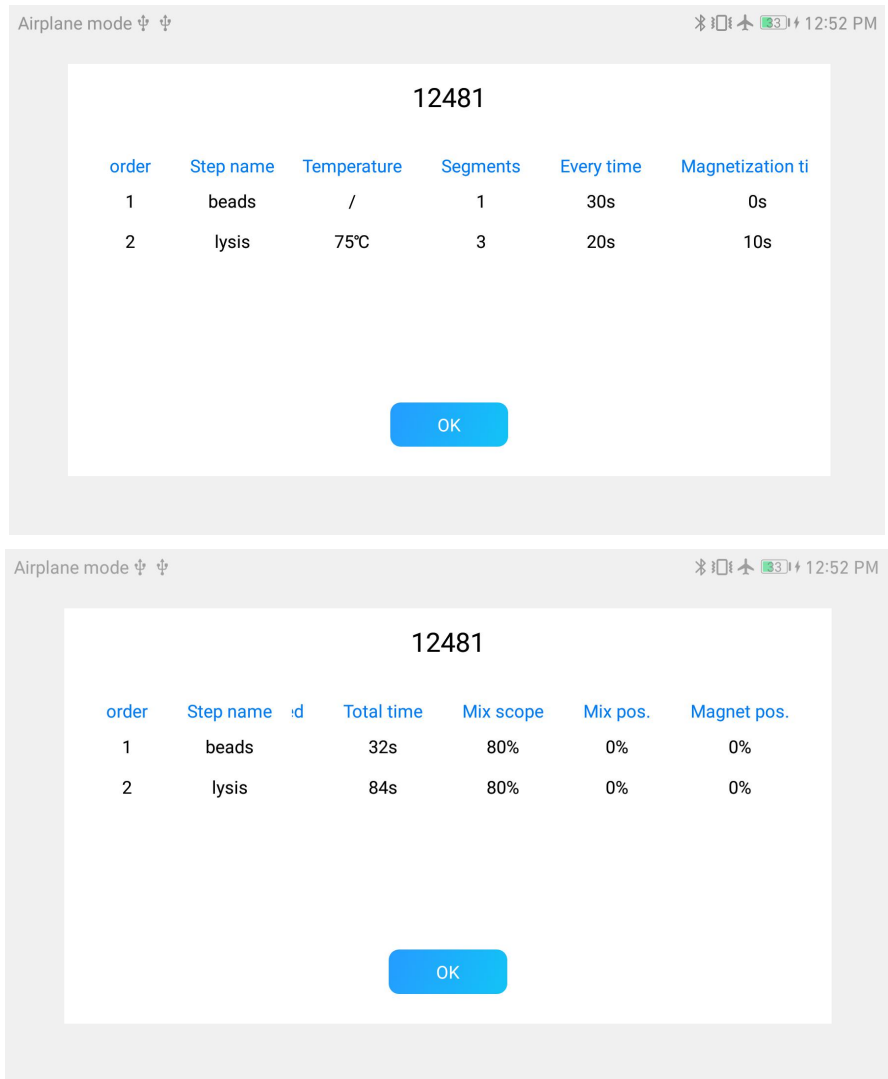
Airplane mode 33 12:52 PM

12481

| order | Step name | Temperature | Segments | Every time | Magnetization ti |
|---|---|---|---|---|---|
| 1 | beads | / | 1 | 30s | 0s |
| 2 | lysis | 75℃ | 3 | 20s | 10s |

OK

Airplane mode 33 12:52 PM

12481

| order | Step name | ed | Total time | Mix scope | Mix pos. | Magnet pos. |
|---|---|---|---|---|---|---|
| 1 | beads | | 32s | 80% | 0% | 0% |
| 2 | lysis | | 84s | 80% | 0% | 0% |

OK